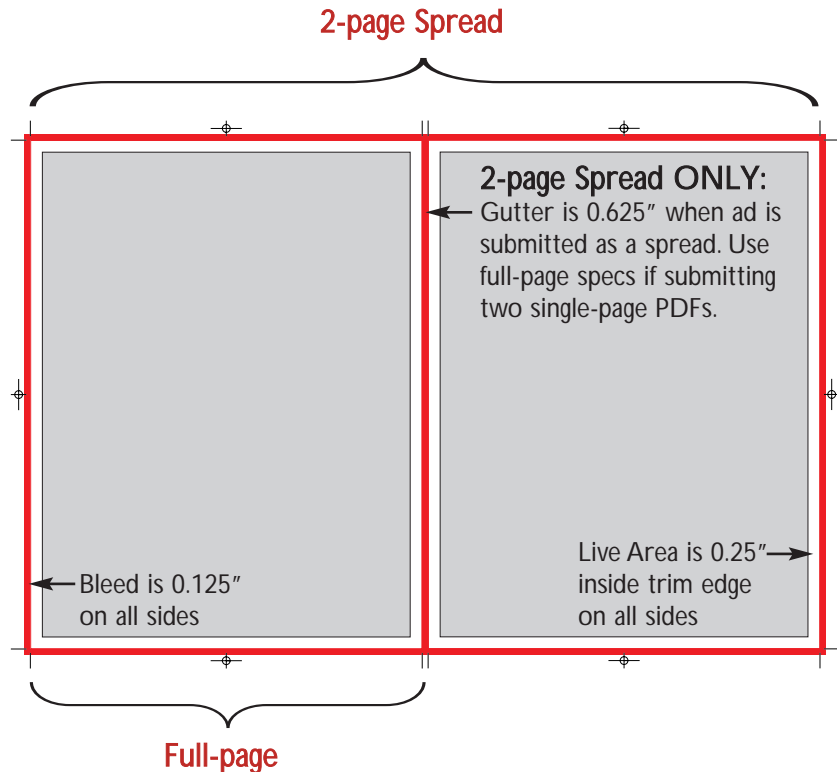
2-page Spread

2-page Spread ONLY:
Gutter is 0.625″ when ad is submitted as a spread. Use full-page specs if submitting two single-page PDFs.

Bleed is 0.125″ on all sides

Live Area is 0.25″ inside trim edge on all sides

Full-page